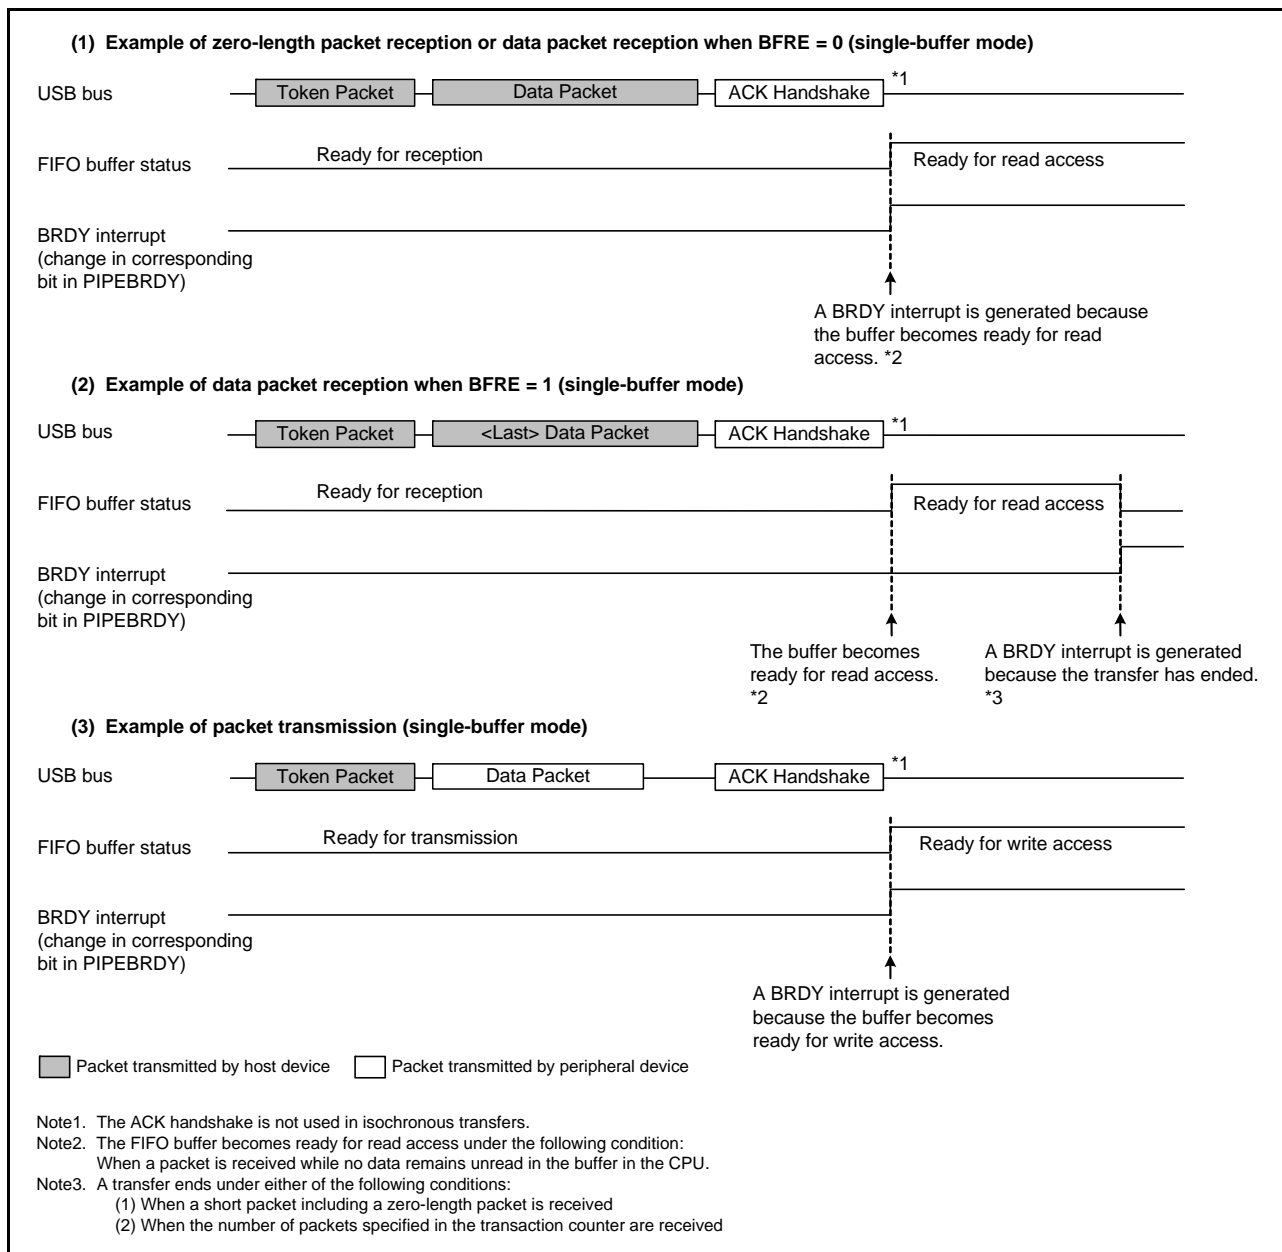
(1) Example of zero-length packet reception or data packet reception when BFRE = 0 (single-buffer mode)

USB bus
Token Packet
Data Packet
ACK Handshake
*1

FIFO buffer status
Ready for reception
Ready for read access

BRDY interrupt (change in corresponding bit in PIPEBRDY)

A BRDY interrupt is generated because the buffer becomes ready for read access. *2

(2) Example of data packet reception when BFRE = 1 (single-buffer mode)

USB bus
Token Packet
<Last> Data Packet
ACK Handshake
*1

FIFO buffer status
Ready for reception
Ready for read access

BRDY interrupt (change in corresponding bit in PIPEBRDY)

The buffer becomes ready for read access. *2

A BRDY interrupt is generated because the transfer has ended. *3

(3) Example of packet transmission (single-buffer mode)

USB bus
Token Packet
Data Packet
ACK Handshake
*1

FIFO buffer status
Ready for transmission
Ready for write access

BRDY interrupt (change in corresponding bit in PIPEBRDY)

A BRDY interrupt is generated because the buffer becomes ready for write access.

Packet transmitted by host device
Packet transmitted by peripheral device

Note1. The ACK handshake is not used in isochronous transfers.
Note2. The FIFO buffer becomes ready for read access under the following condition:
When a packet is received while no data remains unread in the buffer in the CPU.
Note3. A transfer ends under either of the following conditions:
(1) When a short packet including a zero-length packet is received
(2) When the number of packets specified in the transaction counter are received